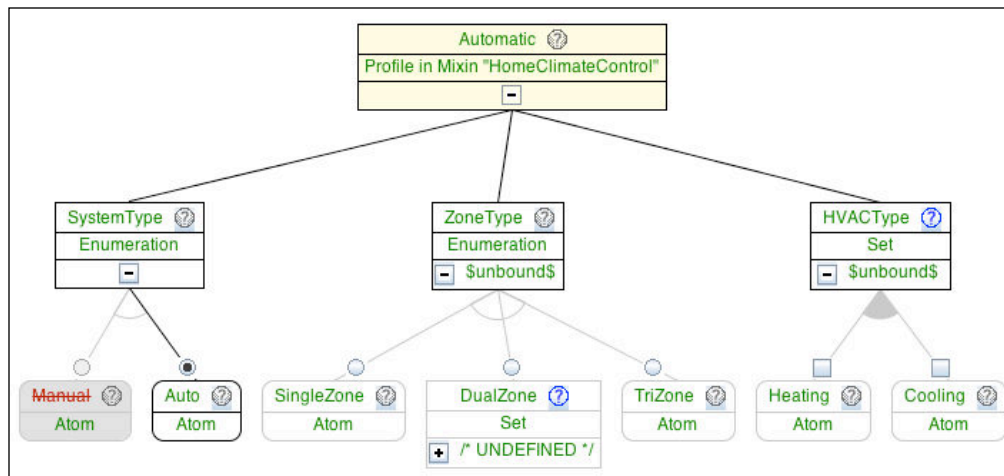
Automatic
Profile in Mixin "HomeClimateControl"

SystemType
Enumeration

ZoneType
Enumeration
$unbound$

HVACType
Set
$unbound$

Manual
Atom

Auto
Atom

SingleZone
Atom

DualZone
Set
/* UNDEFINED */

TriZone
Atom

Heating
Atom

Cooling
Atom